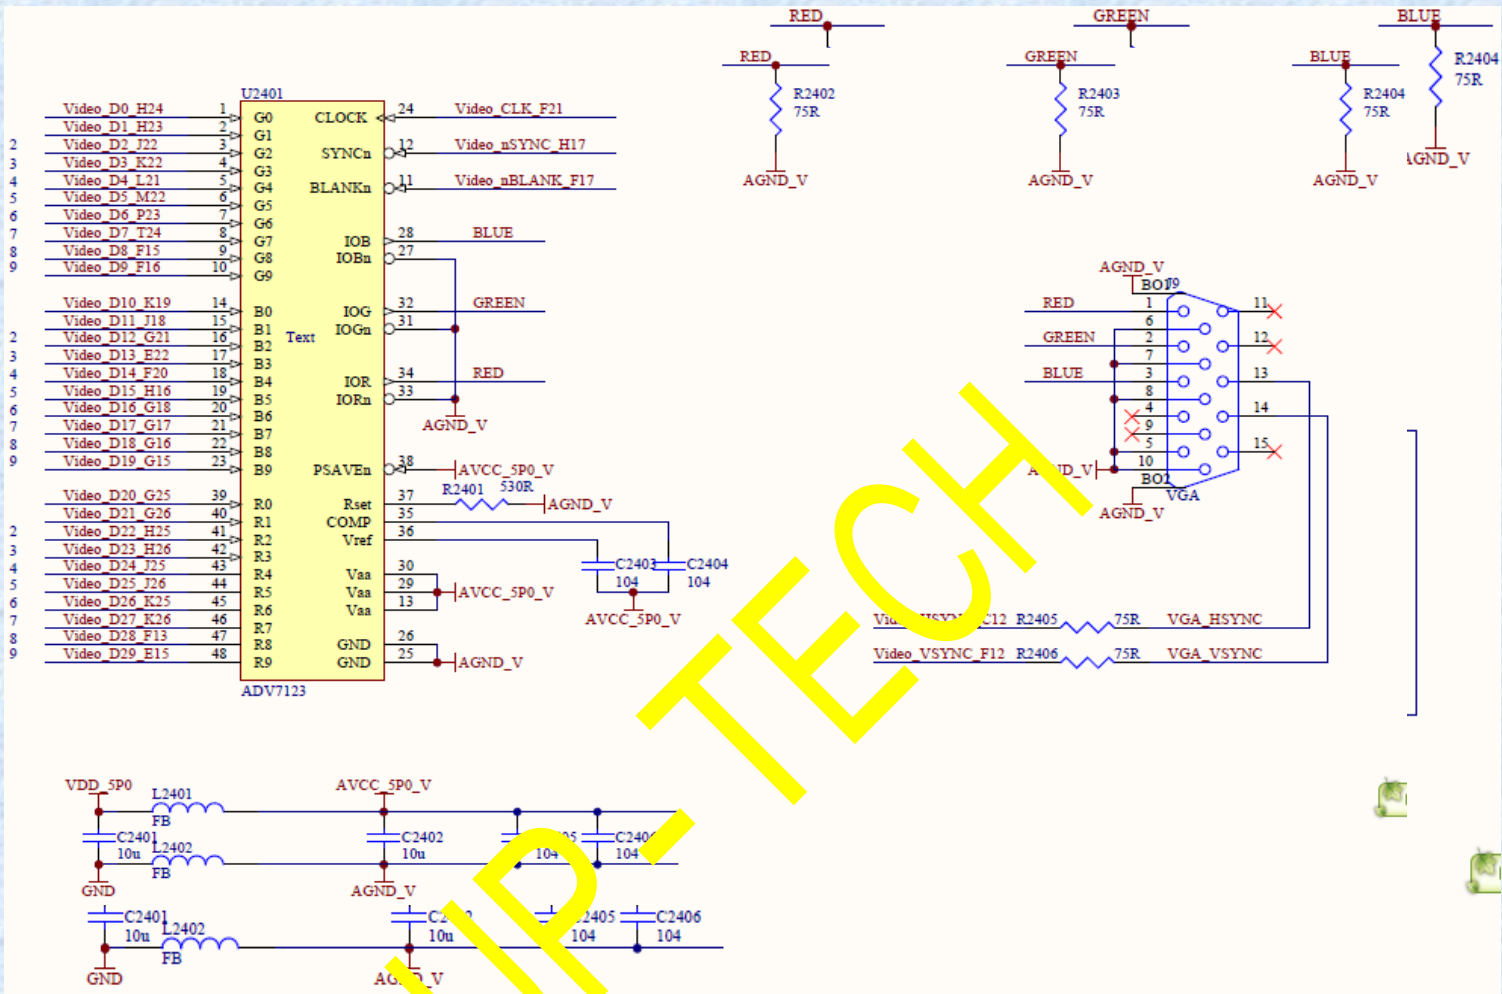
RED
GREEN
BLUE
RED
R2402
75R
AGND_V
GREEN
R2403
75R
AGND_V
BLUE
R2404
75R
AGND_V
R2404
75R
AGND_V

U2401
Video_D0_H24 1 G0
Video_D1_H23 2 G1
2 Video_D2_J22 3 G2
3 Video_D3_K22 4 G3
4 Video_D4_L21 5 G4
5 Video_D5_M22 6 G5
6 Video_D6_P23 7 G6
7 Video_D7_T24 8 G7
8 Video_D8_F15 9 G8
9 Video_D9_F16 10 G9
Video_D10_K19 14 B0
Video_D11_J18 15 B1
2 Video_D12_G21 16 B2
3 Video_D13_E22 17 B3
4 Video_D14_F20 18 B4
5 Video_D15_H16 19 B5
6 Video_D16_G18 20 B6
7 Video_D17_G17 21 B7
8 Video_D18_G16 22 B8
9 Video_D19_G15 23 B9
Video_D20_G25 39 R0
Video_D21_G26 40 R1
2 Video_D22_H25 41 R2
3 Video_D23_H26 42 R3
4 Video_D24_J25 43 R4
5 Video_D25_J26 44 R5
6 Video_D26_K25 45 R6
7 Video_D27_K26 46 R7
8 Video_D28_F13 47 R8
9 Video_D29_E15 48 R9
Text
ADV7123
CLOCK 24 Video_CLK_F21
SYNCn 12 Video_nSYNC_H17
BLANKn 11 Video_nBLANK_F17
IOB 28 BLUE
IOBn 27
IOG 32 GREEN
IOGn 31
IOR 34 RED
IORn 33
AGND_V
PSAVEn 38 AVCC_5P0_V
Rset 37 R2401 530R AGND_V
COMP 35
Vref 36
Vaa 30
Vaa 29 AVCC_5P0_V
Vaa 13
GND 26
GND 25 AGND_V
C2403 104
C2404 104
AVCC_5P0_V

AGND_V
BO1 J9
RED 1 11
6 12
GREEN 2
7
BLUE 3 13
8
4 14
9
5 15
AGND_V 10
BO2
VGA
AGND_V
Vid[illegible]C12 R2405 75R VGA_HSYNC
Video_VSYNC_F12 R2406 75R VGA_VSYNC

VDD_5P0
L2401
FB
C2401
10u
L2402
FB
GND
AVCC_5P0_V
C2402
10u
AGND_V
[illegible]05
104
C240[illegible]
104
C2401
10u
L2402
FB
GND
C2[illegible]
10u
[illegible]2405
104
C2406
104
AG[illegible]_V

HP-TECH